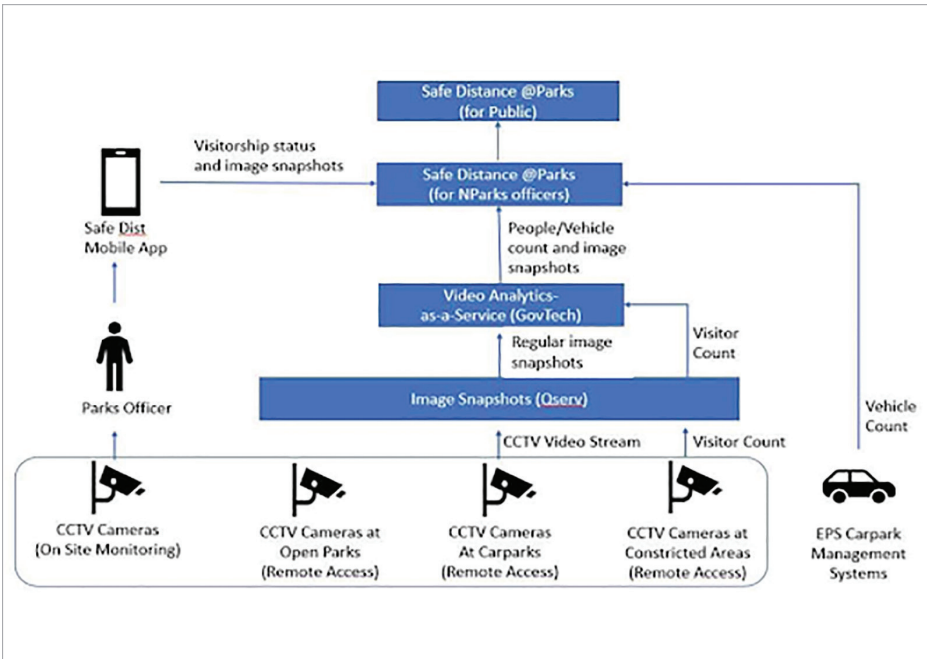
Safe Distance @Parks (for Public)

Visitorship status and image snapshots

Safe Distance @Parks (for NParks officers)

Safe Dist Mobile App

People/Vehicle count and image snapshots

Video Analytics-as-a-Service (GovTech)

Visitor Count

Regular image snapshots

Parks Officer

Image Snapshots (Qserv)

Vehicle Count

CCTV Video Stream

Visitor Count

CCTV Cameras (On Site Monitoring)

CCTV Cameras at Open Parks (Remote Access)

CCTV Cameras At Carparks (Remote Access)

CCTV Cameras at Constricted Areas (Remote Access)

EPS Carpark Management Systems